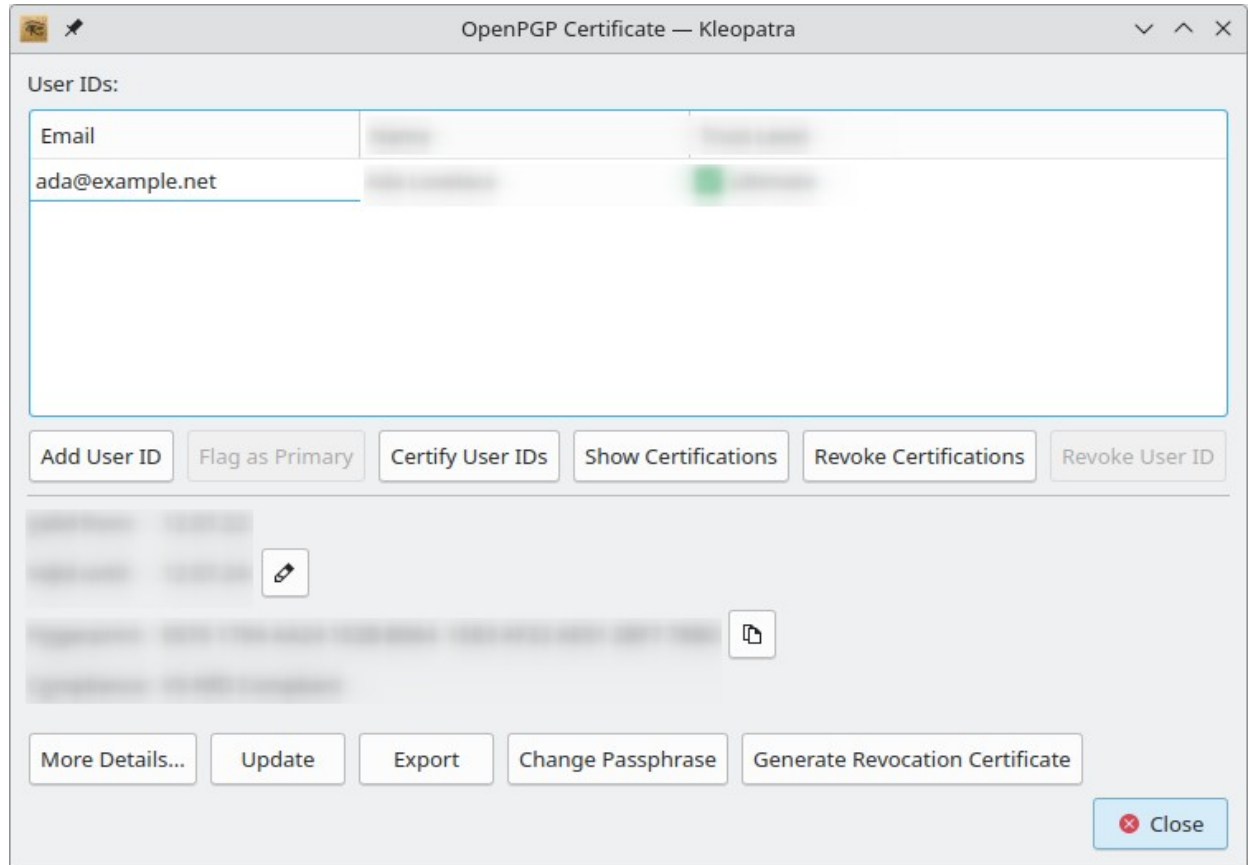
OpenPGP Certificate — Kleopatra

User IDs:

| Email | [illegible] | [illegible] |
|---|---|---|
| ada@example.net | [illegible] | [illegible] |

Add User ID
Flag as Primary
Certify User IDs
Show Certifications
Revoke Certifications
Revoke User ID

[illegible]
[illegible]
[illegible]
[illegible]

More Details...
Update
Export
Change Passphrase
Generate Revocation Certificate

Close